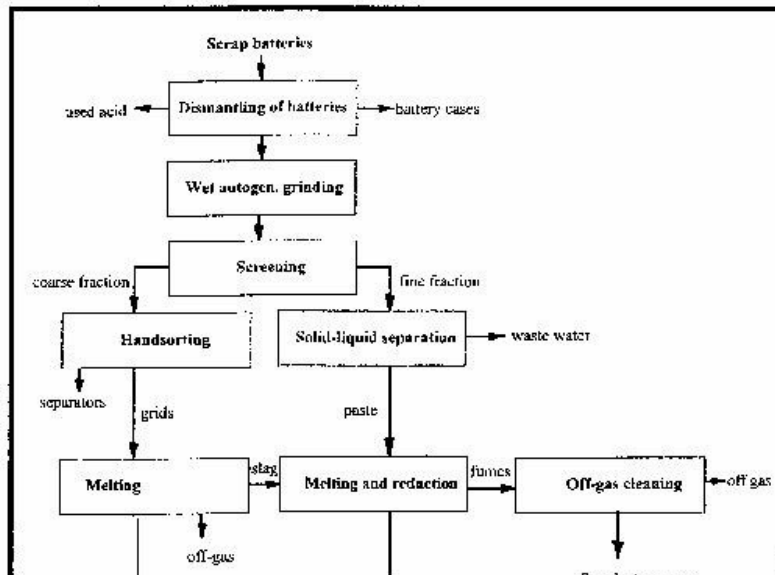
Scrap batteries

used acid

Dismantling of batteries

battery cases

Wet autogen. grinding

Screening

coarse fraction

fine fraction

Handsorting

Solid-liquid separation

waste water

separators

grids

paste

Melting

slag

Melting and reduction

fumes

Off-gas cleaning

off gas

off-gas

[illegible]